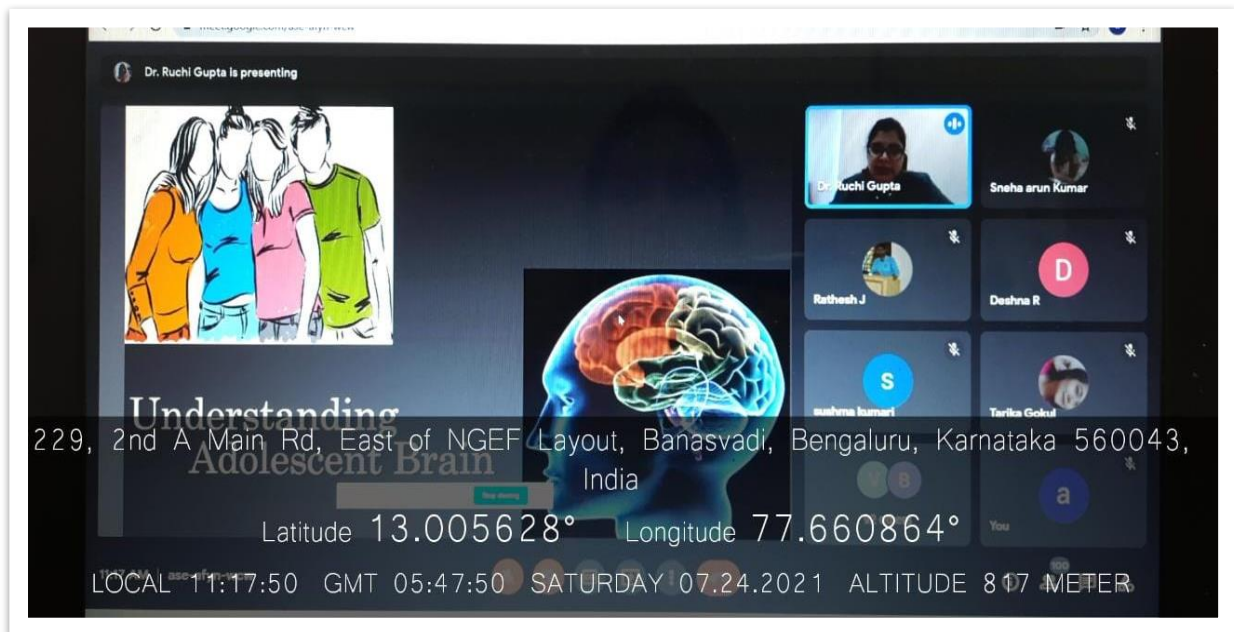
Dr. Ruchi Gupta is presenting

Dr. Ruchi Gupta

Sneha arun Kumar

Rathesh J

D

Deshna R

S

sushma kumari

Tarika Gokul

a

You

Understanding Adolescent Brain

Stop sharing

229, 2nd A Main Rd, East of NGEF Layout, Banasvadi, Bengaluru, Karnataka 560043, India

Latitude 13.005628° Longitude 77.660864°

LOCAL 11:17:50 GMT 05:47:50 SATURDAY 07.24.2021 ALTITUDE 817 METER